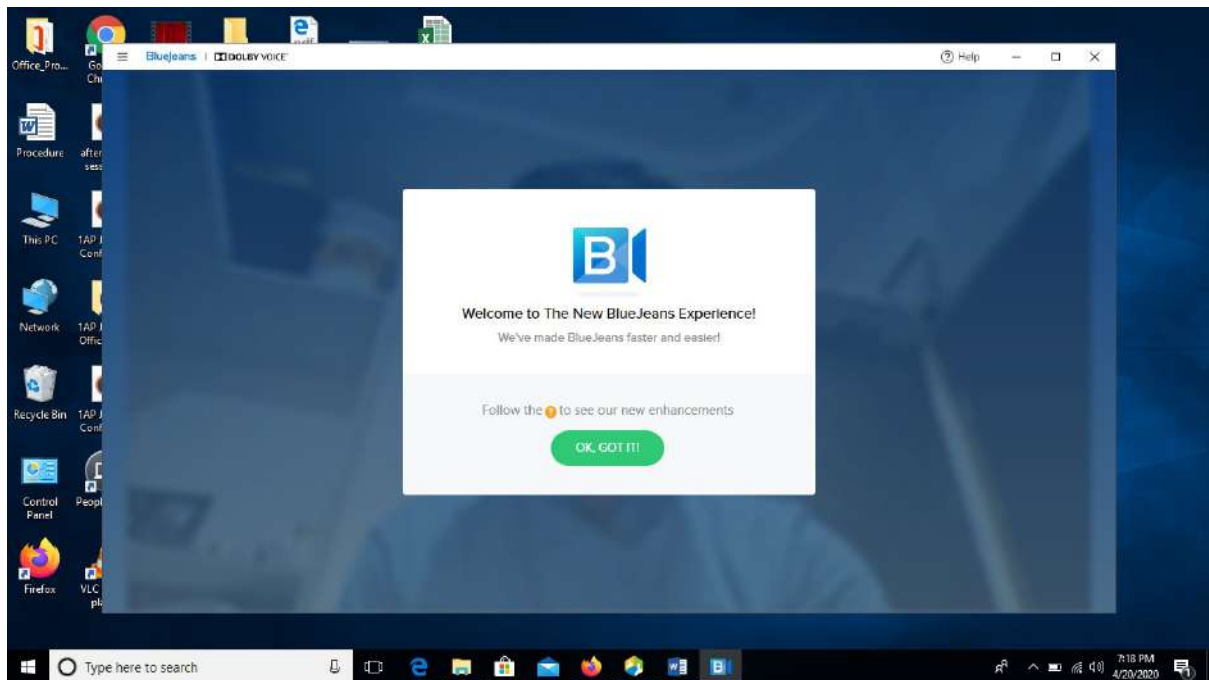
Office_Pro...

Go Ch

Procedure

after sess

This PC

1AP Conf

Network

1AP Offic

Recycle Bin

1AP Conf

Control Panel

Peopl

Firefox

VLC pl

BlueJeans | DOLBY VOICE

Help

B

Welcome to The New BlueJeans Experience!

We've made BlueJeans faster and easier!

Follow the to see our new enhancements

OK, GOT IT!

Type here to search

7:18 PM
4/20/2020